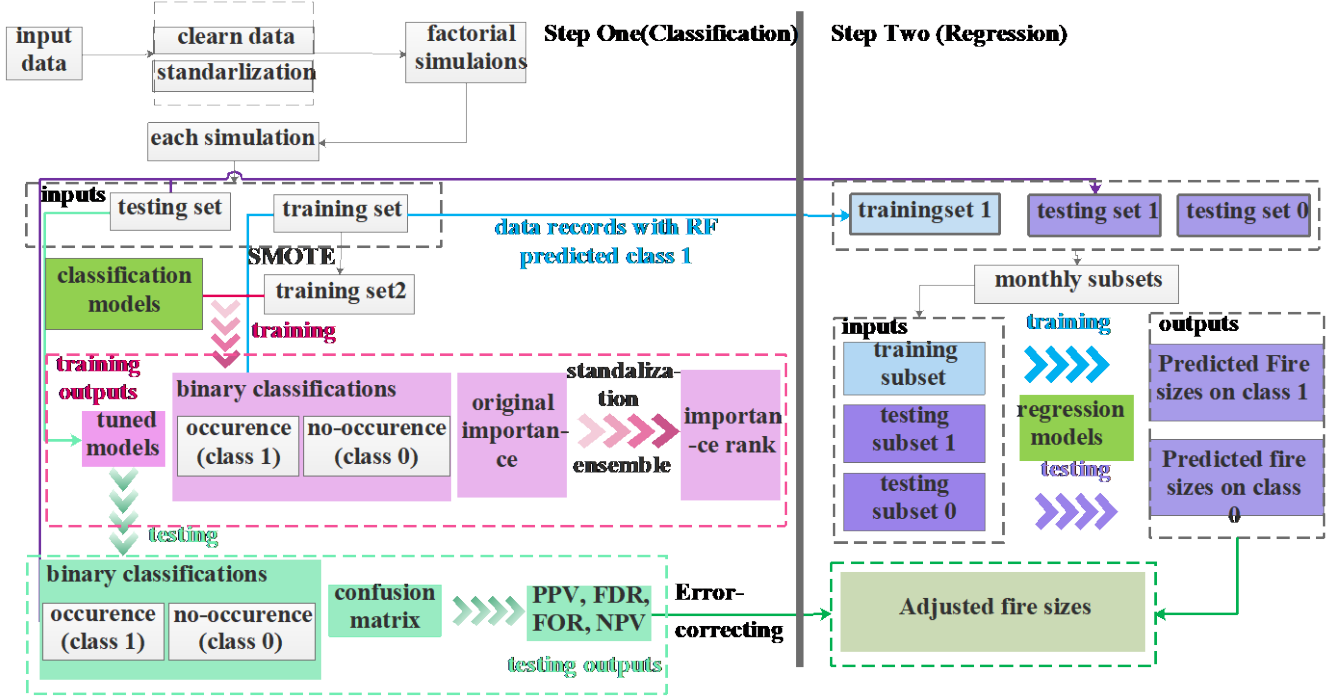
input data

clearn data

standarlization

factorial simulaions

Step One(Classification)

Step Two (Regression)

each simulation

inputs

testing set

training set

data records with RF predicted class 1

trainingset 1

testing set 1

testing set 0

SMOTE

classification models

training set2

monthly subsets

training

inputs

training

outputs

training outputs

binary classifications

standaliza-tion

original importan-ce

importan-ce rank

training subset

Predicted Fire sizes on class 1

tuned models

occurence (class 1)

no-occurence (class 0)

ensemble

testing subset 1

regression models

testing

Predicted fire sizes on class 0

testing subset 0

testing

binary classifications

confusion matrix

PPV, FDR, FOR, NPV

Error-correcting

Adjusted fire sizes

occurence (class 1)

no-occurence (class 0)

testing outputs